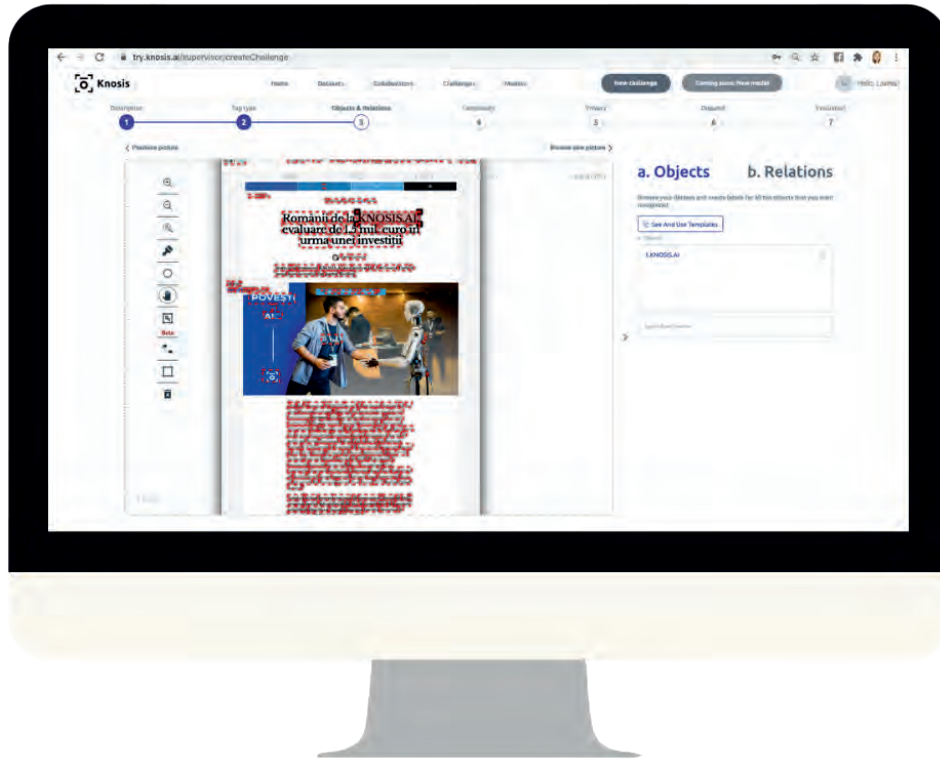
try.knosis.ai/supervisor/createChallenge

Knosis

Home Datasets Collaborators Challenges Models

New challenge Coming soon: New model Hello, Lorena

Description 1 Tag type 2 Objects & Relations 3 Complexity 4 Privacy 5 Dispatch 6 Finalization 7

< Previous picture Browse new picture >

a. Objects b. Relations

Browse your dataset and create labels for all the objects that you want recognized.

See And Use Templates

1.KNOSIS.AI

Români de la KNOSIS.AI evaluare de 1,5 mil. euro în urma unei investiții

POVEȘTI

AI

Beta

1 / 100